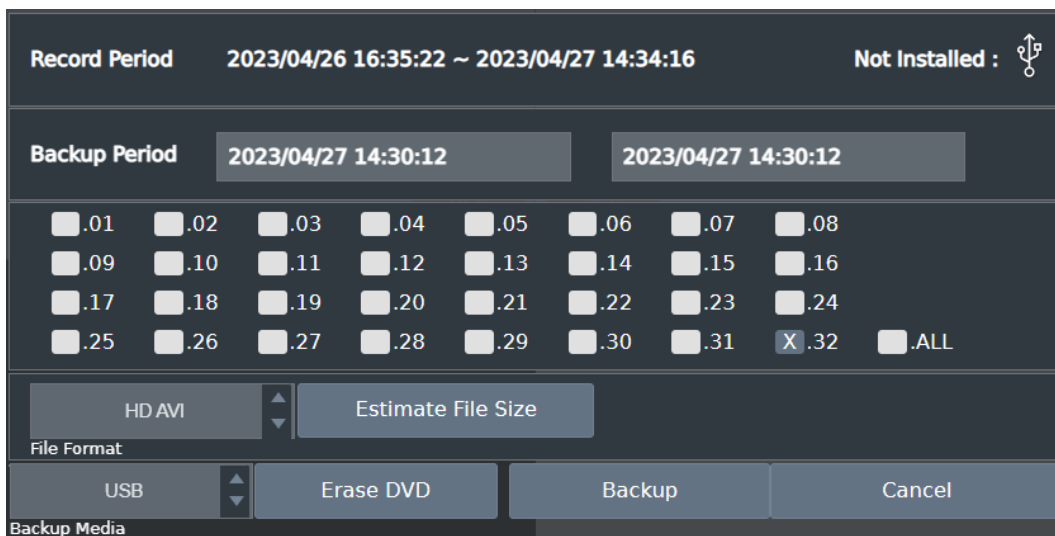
Record Period 2023/04/26 16:35:22 ~ 2023/04/27 14:34:16 Not Installed :

Backup Period 2023/04/27 14:30:12 2023/04/27 14:30:12

.01 .02 .03 .04 .05 .06 .07 .08
.09 .10 .11 .12 .13 .14 .15 .16
.17 .18 .19 .20 .21 .22 .23 .24
.25 .26 .27 .28 .29 .30 .31 X .32 .ALL

HD AVI Estimate File Size
File Format

USB Erase DVD Backup Cancel
Backup Media